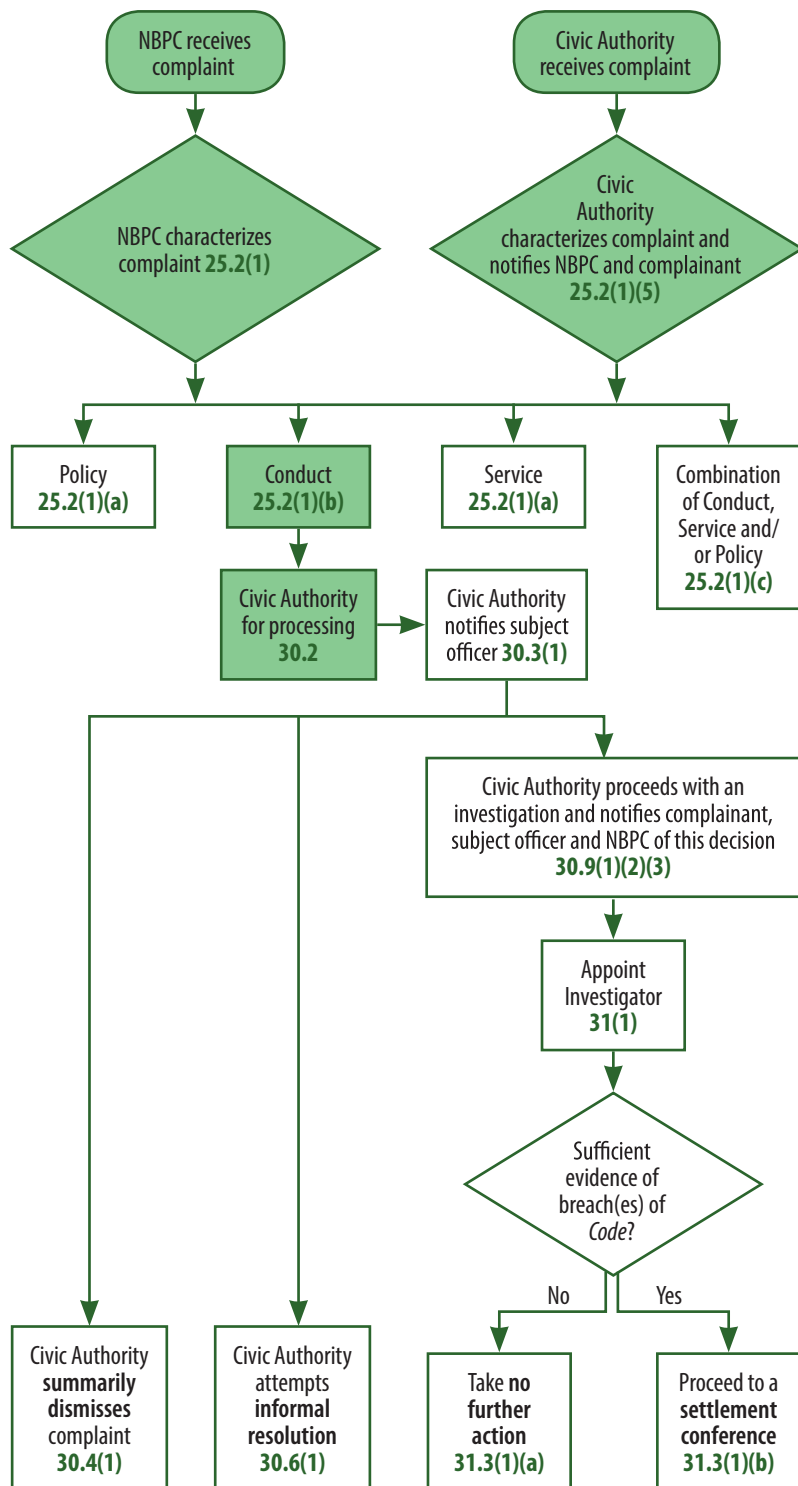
NBPC receives complaint

Civic Authority receives complaint

NBPC characterizes complaint 25.2(1)

Civic Authority characterizes complaint and notifies NBPC and complainant 25.2(1)(5)

Policy 25.2(1)(a)

Conduct 25.2(1)(b)

Service 25.2(1)(a)

Combination of Conduct, Service and/ or Policy 25.2(1)(c)

Civic Authority for processing 30.2

Civic Authority notifies subject officer 30.3(1)

Civic Authority proceeds with an investigation and notifies complainant, subject officer and NBPC of this decision 30.9(1)(2)(3)

Appoint Investigator 31(1)

Sufficient evidence of breach(es) of *Code*?

No

Yes

Civic Authority **summarily dismisses** complaint 30.4(1)

Civic Authority attempts **informal resolution** 30.6(1)

Take **no further action** 31.3(1)(a)

Proceed to a **settlement conference** 31.3(1)(b)